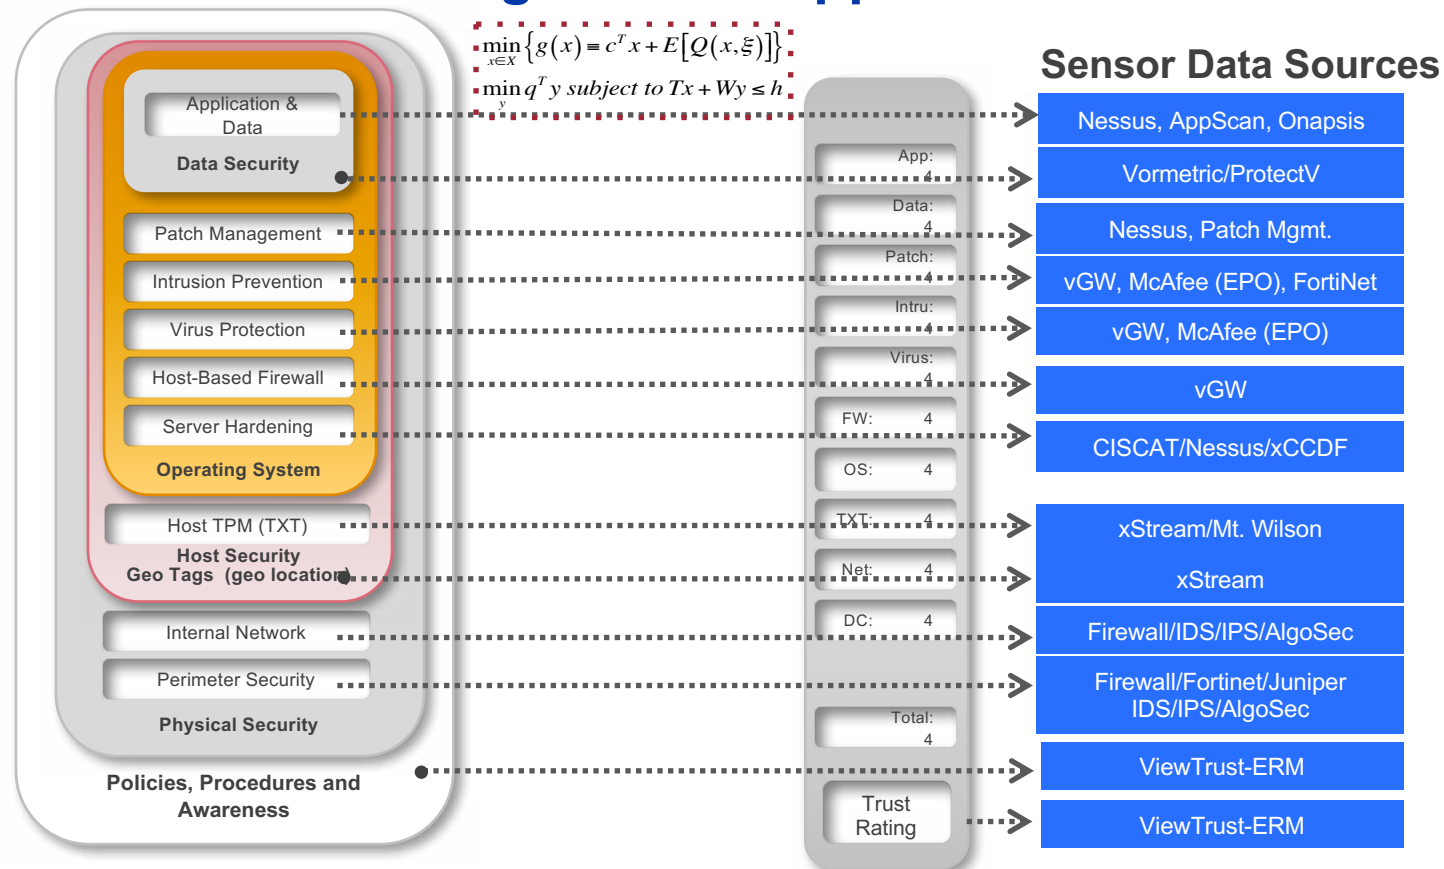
$\min_{x \in X} \{g(x) = c^T x + E[Q(x,\xi)]\}$

$\min_{y} q^T y$ subject to $Tx + Wy \leq h$

Sensor Data Sources

Application & Data

Data Security

Patch Management

Intrusion Prevention

Virus Protection

Host-Based Firewall

Server Hardening

Operating System

Host TPM (TXT)

Host Security

Geo Tags (geo location)

Internal Network

Perimeter Security

Physical Security

Policies, Procedures and Awareness

App: 4

Data: 4

Patch: 4

Intru: 4

Virus: 4

FW: 4

OS: 4

TXT: 4

Net: 4

DC: 4

Total: 4

Trust Rating

Nessus, AppScan, Onapsis

Vormetric/ProtectV

Nessus, Patch Mgmt.

vGW, McAfee (EPO), FortiNet

vGW, McAfee (EPO)

vGW

CISCAT/Nessus/xCCDF

xStream/Mt. Wilson

xStream

Firewall/IDS/IPS/AlgoSec

Firewall/Fortinet/Juniper IDS/IPS/AlgoSec

ViewTrust-ERM

ViewTrust-ERM